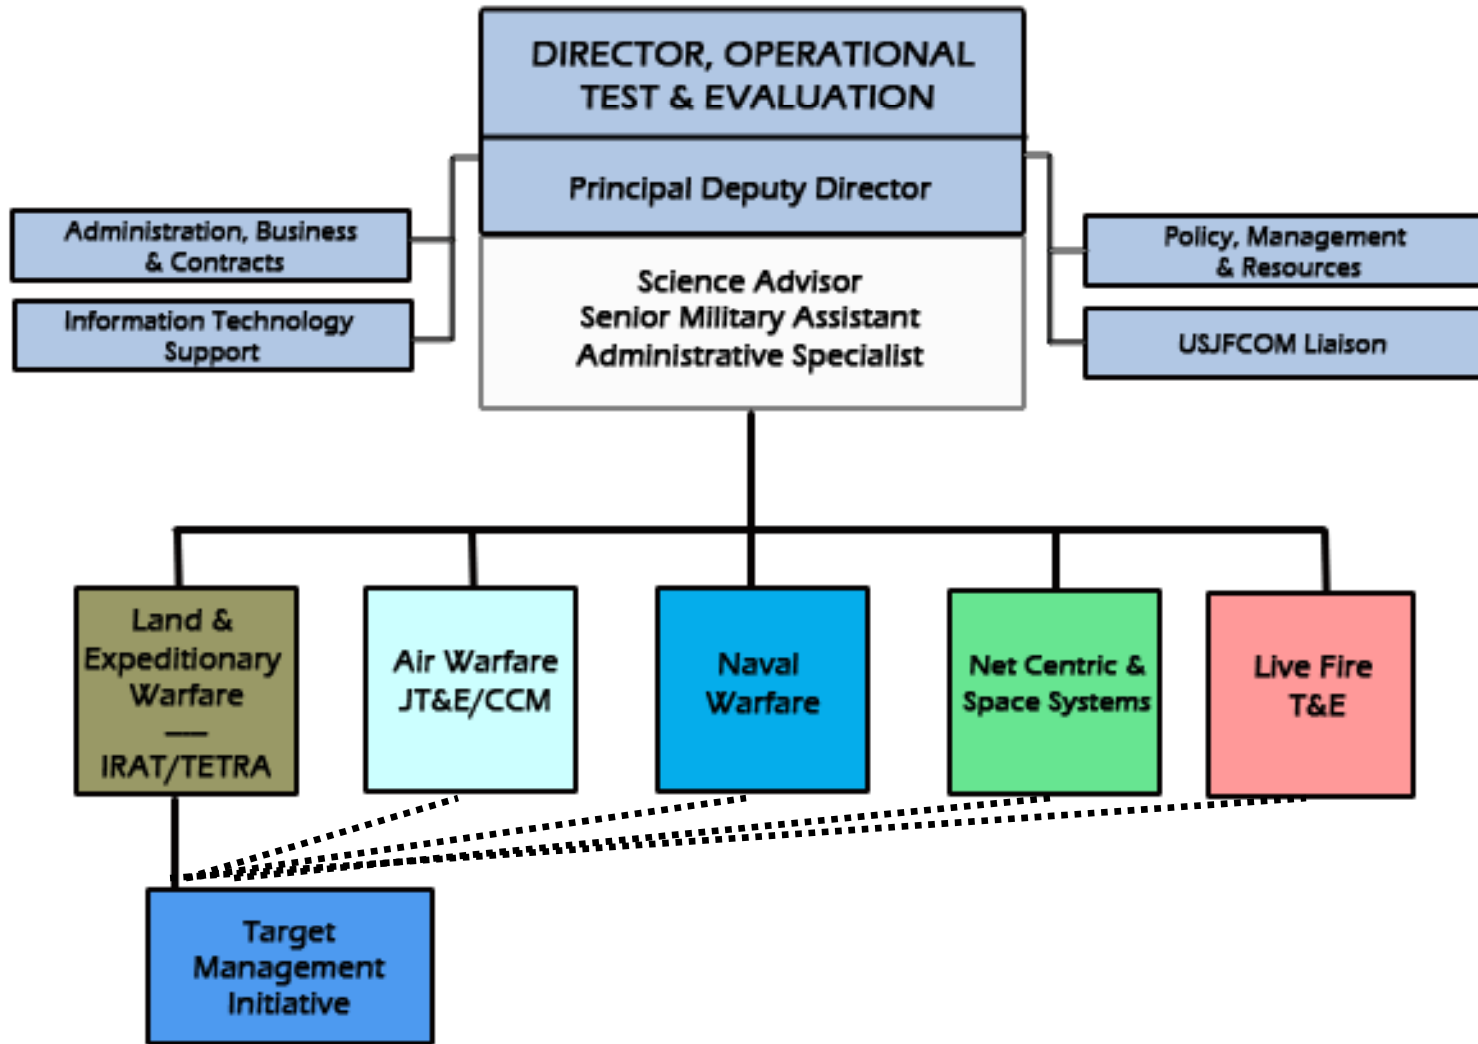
DIRECTOR, OPERATIONAL TEST & EVALUATION

Principal Deputy Director

Science Advisor
Senior Military Assistant
Administrative Specialist

Administration, Business & Contracts

Information Technology Support

Policy, Management & Resources

USJFCOM Liaison

Land & Expeditionary Warfare
——
IRAT/TETRA

Air Warfare JT&E/CCM

Naval Warfare

Net Centric & Space Systems

Live Fire T&E

Target Management Initiative